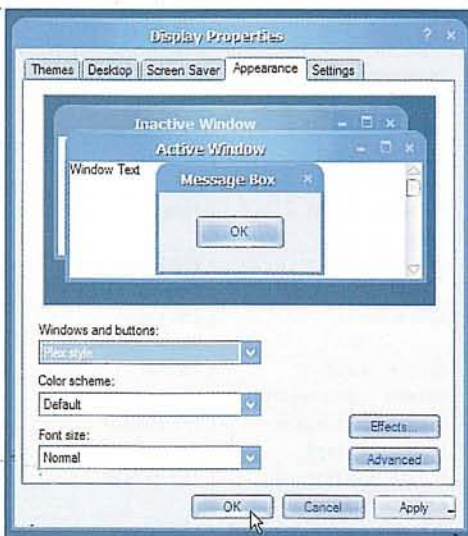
Display Properties

Themes | Desktop | Screen Saver | Appearance | Settings

Inactive Window

Active Window

Window Text

Message Box

OK

Windows and buttons:

Plex style

Color scheme:

Default

Font size:

Normal

Effects...

Advanced

OK

Cancel

Apply